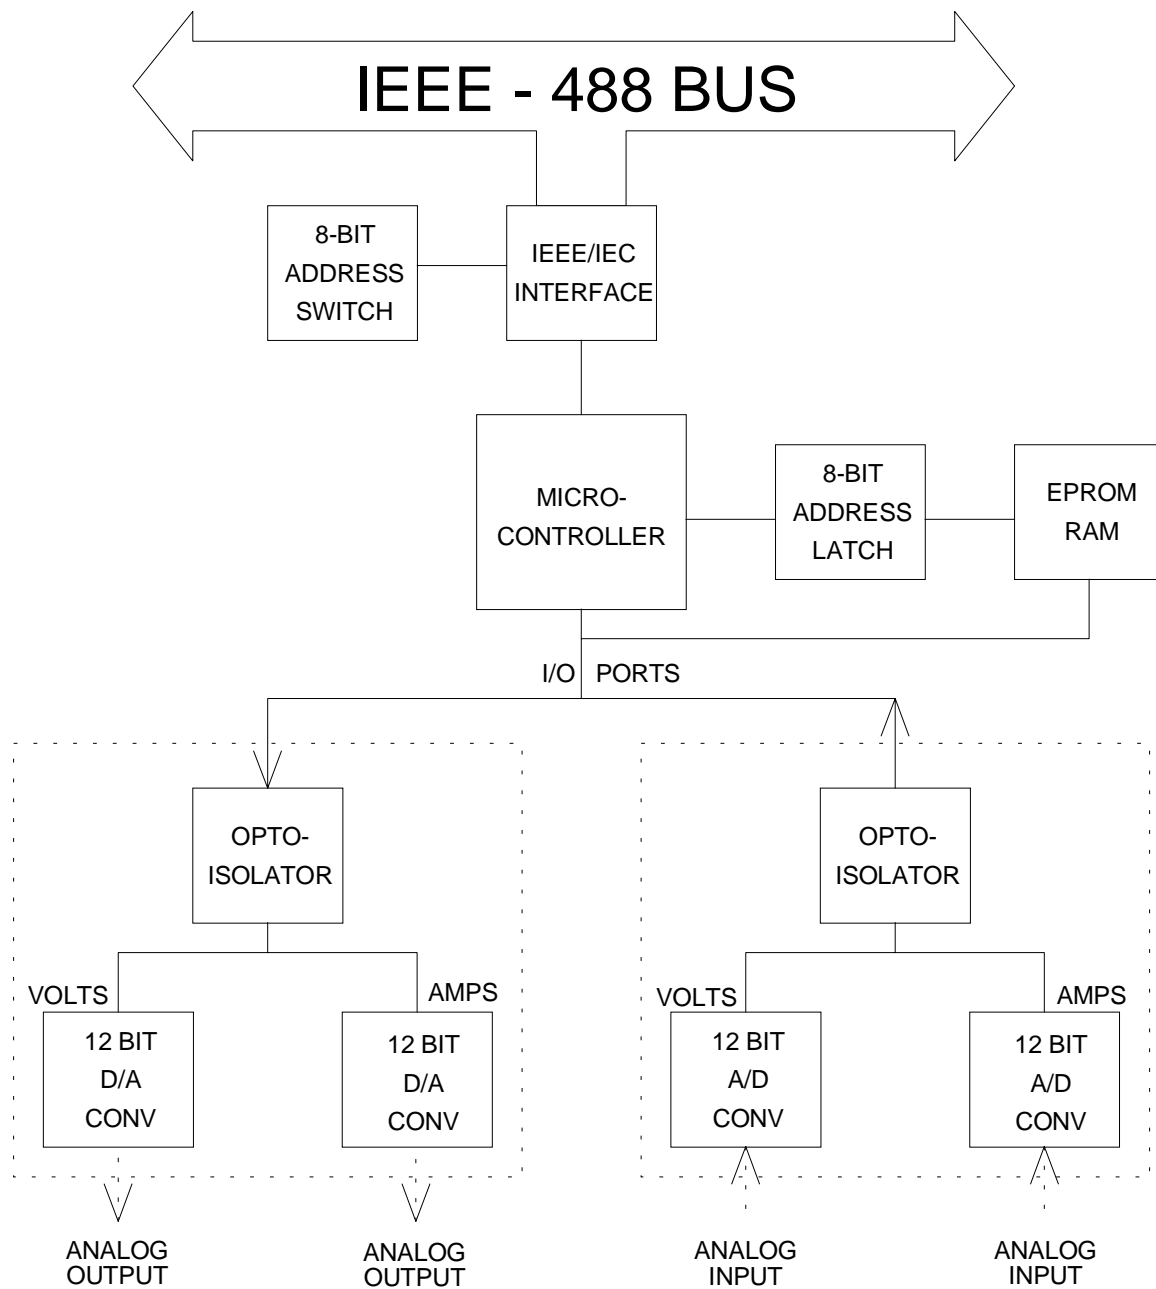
IEEE - 488 BUS

8-BIT ADDRESS SWITCH

IEEE/IEC INTERFACE

MICRO-CONTROLLER

8-BIT ADDRESS LATCH

EPROM RAM

I/O PORTS

OPTO-ISOLATOR

VOLTS

AMPS

12 BIT D/A CONV

12 BIT D/A CONV

OPTO-ISOLATOR

VOLTS

AMPS

12 BIT A/D CONV

12 BIT A/D CONV

ANALOG OUTPUT

ANALOG OUTPUT

ANALOG INPUT

ANALOG INPUT